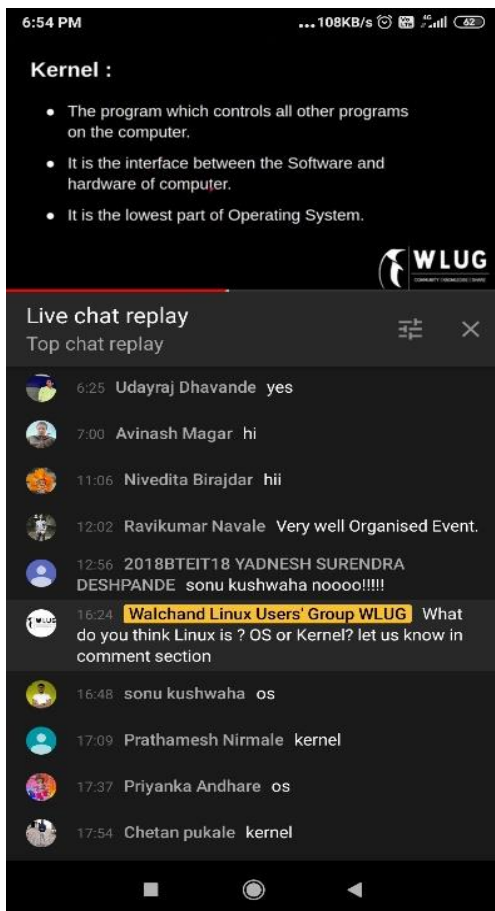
6:54 PM
...108KB/s 4G 62

Kernel :

- The program which controls all other programs on the computer.
- It is the interface between the Software and hardware of computer.
- It is the lowest part of Operating System.

WLUG
COMMUNITY | KNOWLEDGE | SHARE

Live chat replay
Top chat replay

6:25 Udayraj Dhavande yes

7:00 Avinash Magar hi

11:06 Nivedita Birajdar hii

12:02 Ravikumar Navale Very well Organised Event.

12:56 2018BTEIT18 YADNESH SURENDRA DESHPANDE sonu kushwaha noooo!!!!!

16:24 Walchand Linux Users' Group WLUG What do you think Linux is ? OS or Kernel? let us know in comment section

16:48 sonu kushwaha os

17:09 Prathamesh Nirmale kernel

17:37 Priyanka Andhare os

17:54 Chetan pukale kernel